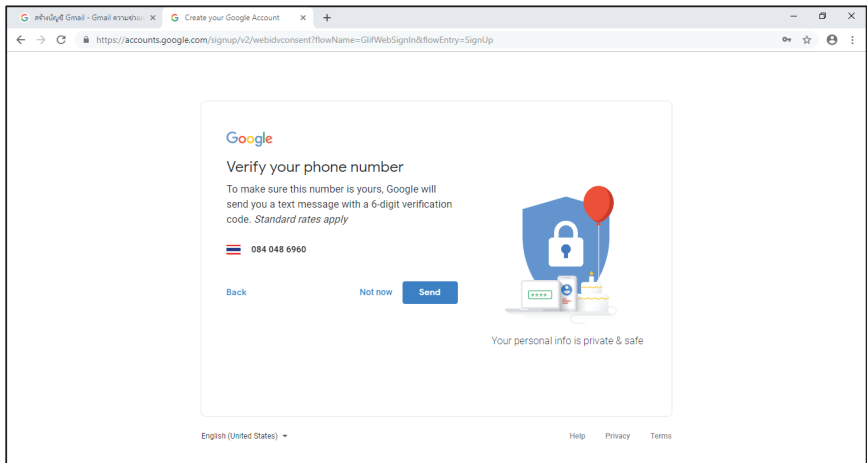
สร้างบัญชี Gmail - Gmail ความช่วยเ ×
Create your Google Account ×
+

https://accounts.google.com/signup/v2/webidvconsent?flowName=GlifWebSignIn&flowEntry=SignUp

Google

Verify your phone number

To make sure this number is yours, Google will send you a text message with a 6-digit verification code. *Standard rates apply*

084 048 6960

Back

Not now

Send

****

Your personal info is private & safe

English (United States)

Help

Privacy

Terms